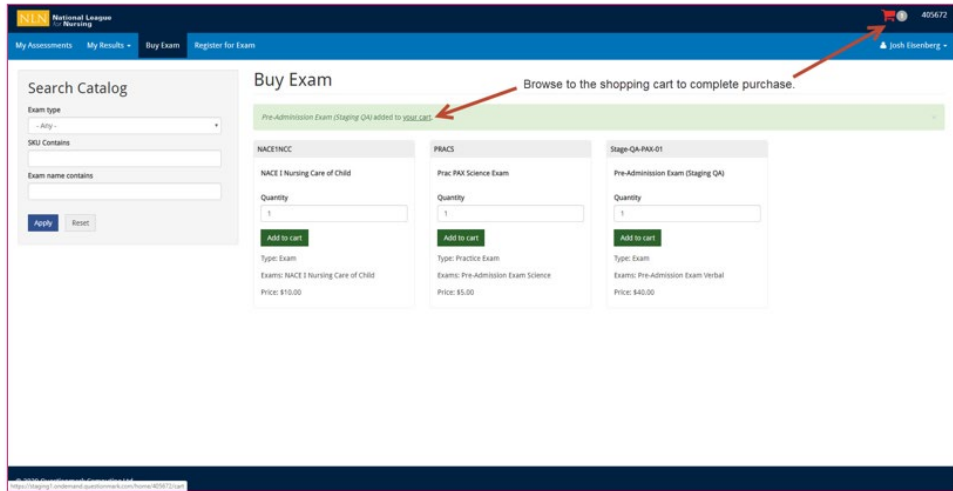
NLN National League for Nursing

1 405672

My Assessments My Results ▾ Buy Exam Register for Exam

Josh Eisenberg ▾

Search Catalog

Exam type

- Any -

SKU Contains

Exam name contains

Apply Reset

Buy Exam

Browse to the shopping cart to complete purchase.

Pre-Admission Exam (Staging QA) added to your cart.

×

NACE1NCC

NACE I Nursing Care of Child

Quantity

1

Add to cart

Type: Exam

Exams: NACE I Nursing Care of Child

Price: $10.00

PRACS

Prac PAX Science Exam

Quantity

1

Add to cart

Type: Practice Exam

Exams: Pre-Admission Exam Science

Price: $5.00

Stage-QA-PAX-01

Pre-Admission Exam (Staging QA)

Quantity

1

Add to cart

Type: Exam

Exams: Pre-Admission Exam Verbal

Price: $40.00

© 2020 Questionmark Computing Ltd.

https://staging1.ondemand.questionmark.com/home/405672/cart